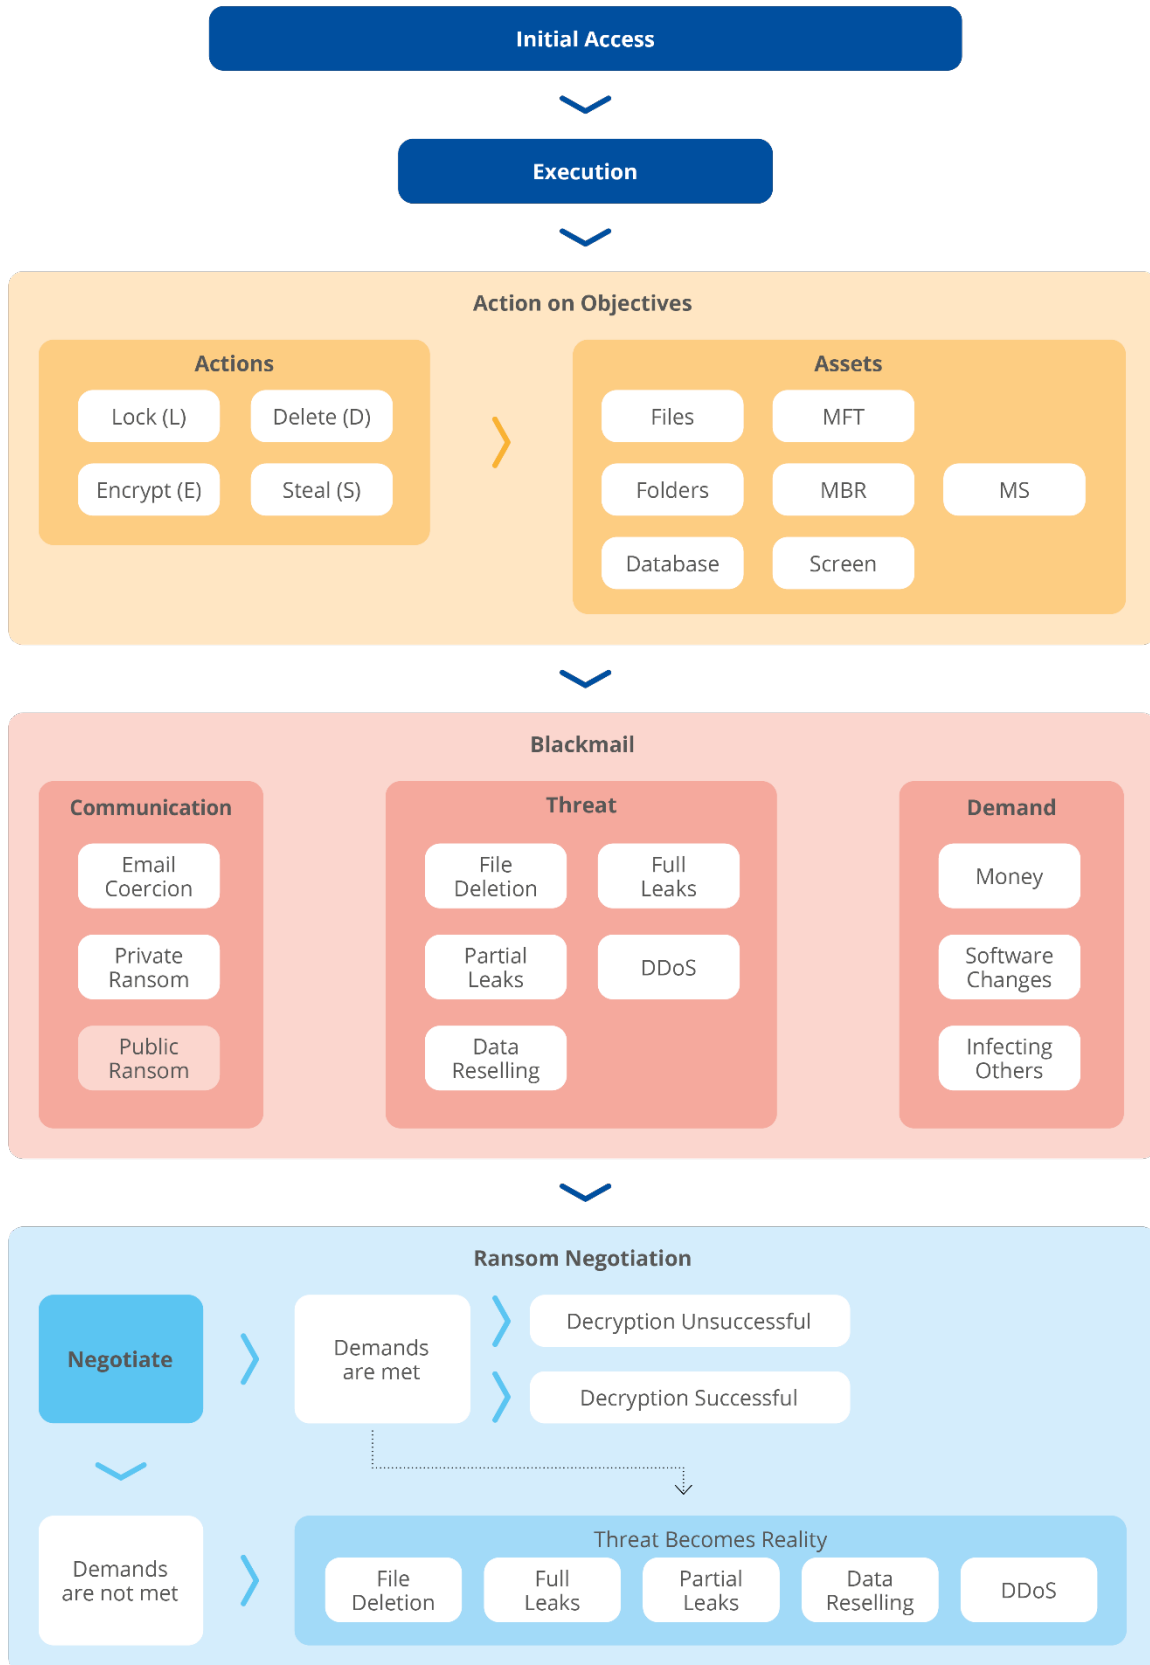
Initial Access

Execution

Action on Objectives

Actions

Lock (L)
Delete (D)
Encrypt (E)
Steal (S)

Assets

Files
MFT
Folders
MBR
MS
Database
Screen

Blackmail

Communication

Email Coercion
Private Ransom
Public Ransom

Threat

File Deletion
Full Leaks
Partial Leaks
DDoS
Data Reselling

Demand

Money
Software Changes
Infecting Others

Ransom Negotiation

Negotiate

Demands are met

Decryption Unsuccessful
Decryption Successful

Demands are not met

Threat Becomes Reality

File Deletion
Full Leaks
Partial Leaks
Data Reselling
DDoS